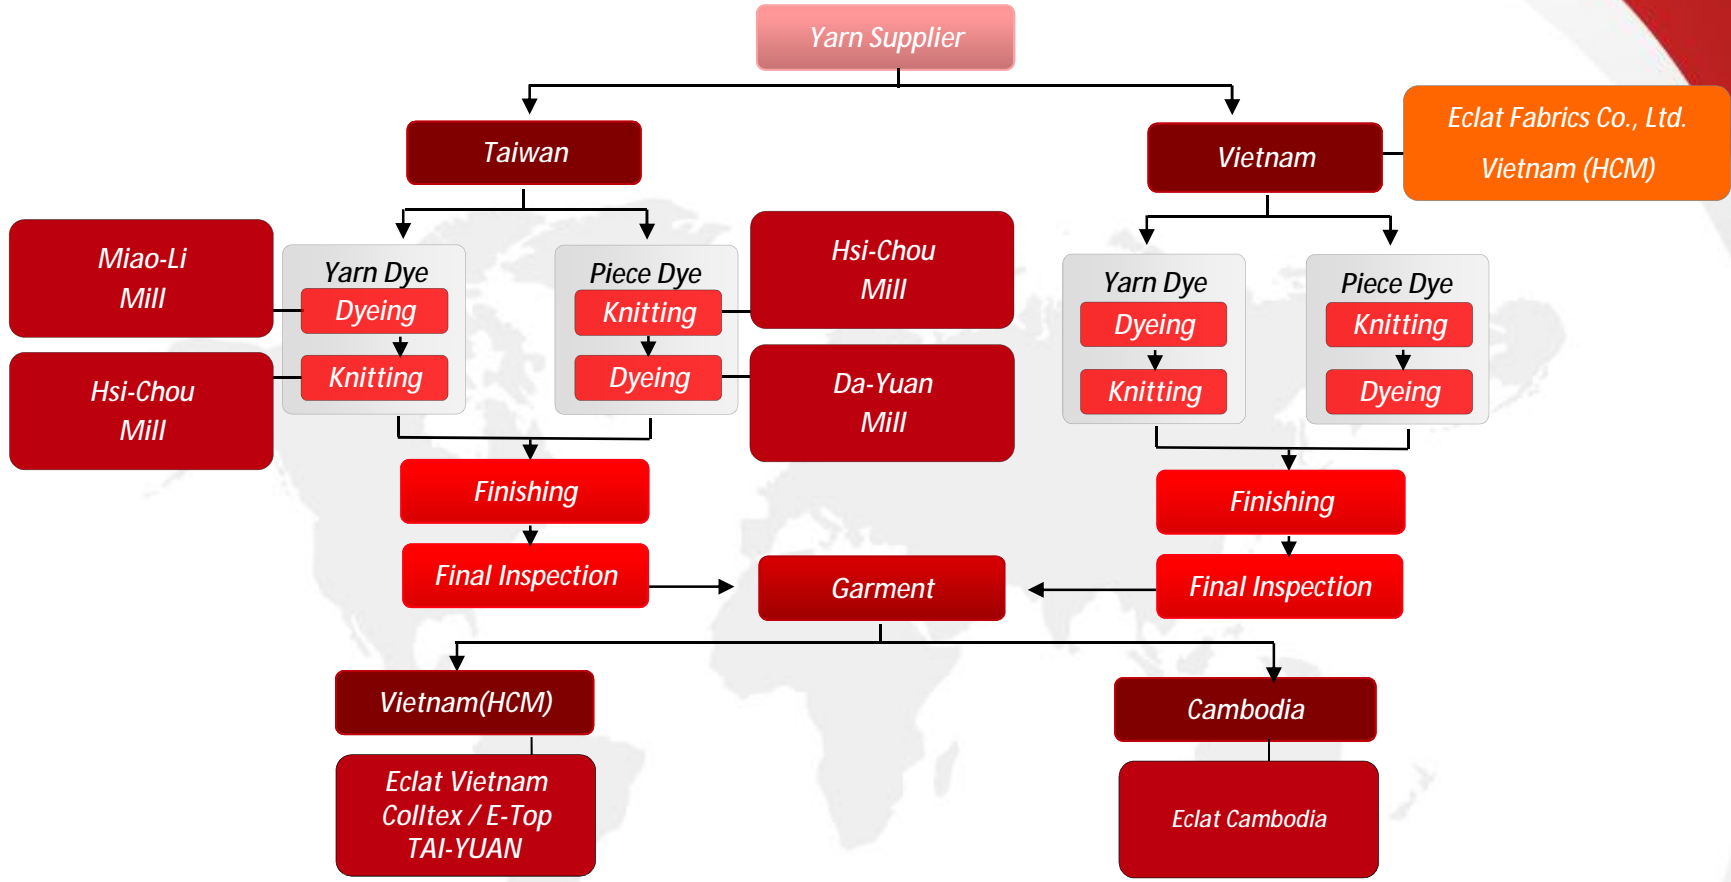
Yarn Supplier

Taiwan

Vietnam

Eclat Fabrics Co., Ltd.
Vietnam (HCM)

Miao-Li
Mill

Hsi-Chou
Mill

Yarn Dye
Dyeing
Knitting

Piece Dye
Knitting
Dyeing

Hsi-Chou
Mill

Da-Yuan
Mill

Yarn Dye
Dyeing
Knitting

Piece Dye
Knitting
Dyeing

Finishing

Final Inspection

Finishing

Final Inspection

Garment

Vietnam(HCM)

Eclat Vietnam
Colltex / E-Top
TAI-YUAN

Cambodia

Eclat Cambodia